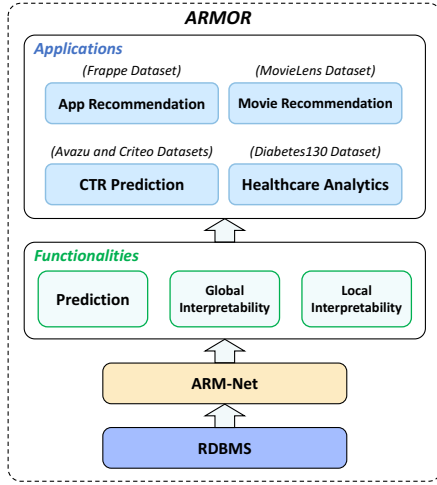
ARMOR

Applications

(Frappe Dataset)
App Recommendation

(MovieLens Dataset)
Movie Recommendation

(Avazu and Criteo Datasets)
CTR Prediction

(Diabetes130 Dataset)
Healthcare Analytics

Functionalities

Prediction

Global Interpretability

Local Interpretability

ARM-Net

RDBMS